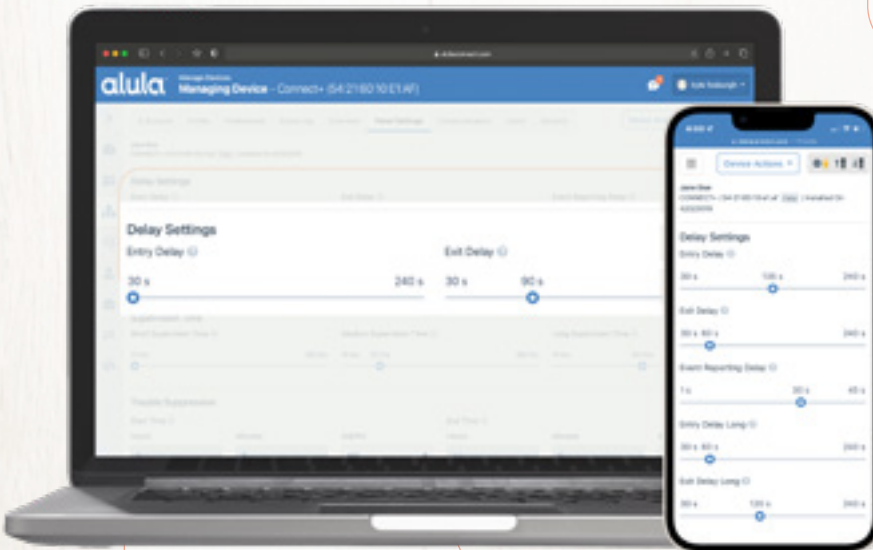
alula Managing Device - Connect+ (54:21:6D:10:E1:AF)

Delay Settings

Entry Delay

30 s

240 s

Exit Delay

30 s

90 s

Device Actions

Jane Doe

Delay Settings

Entry Delay

30 s

120 s

240 s

Exit Delay

30 s 60 s

240 s

Event Reporting Delay

1 s

30 s

45 s

Entry Delay Long

30 s 60 s

240 s

Exit Delay Long

30 s

120 s

240 s